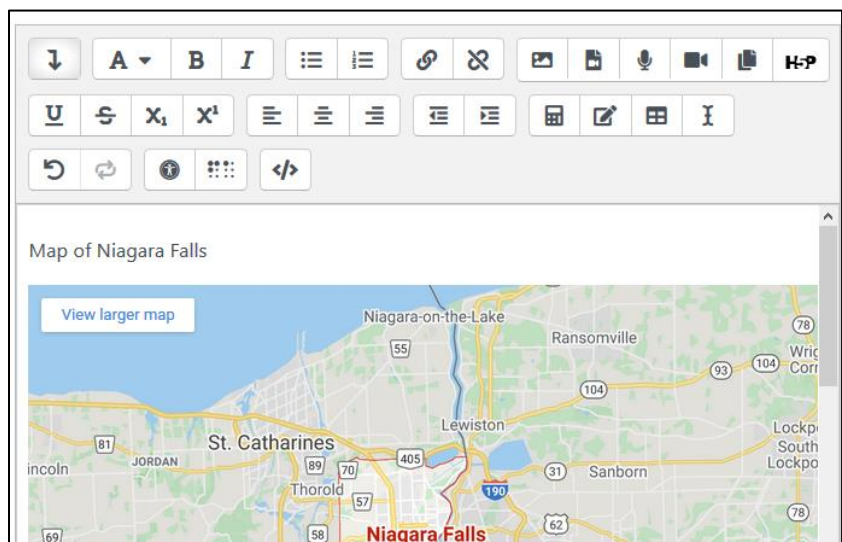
A B I H-P
U $X_1$ $X^1$
Map of Niagara Falls
View larger map
Niagara-on-the-Lake
Ransomville
78
55
Wrig
93 104 Corr
104
Lewiston
Lockp
81
St. Catharines
South
JORDAN
Lockpo
incoln
89 70 405
31 Sanborn
Thorold
190
57
78
62
69
58
Niagara Falls